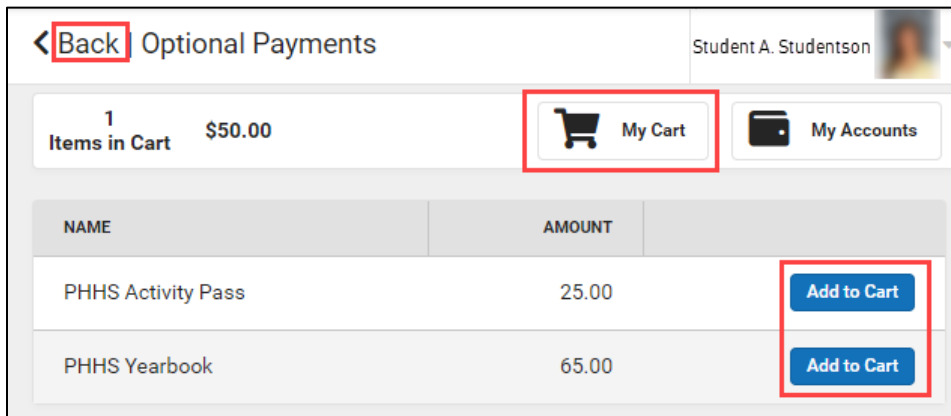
< Back | Optional Payments

Student A. Studentson

1
Items in Cart $50.00

My Cart

My Accounts

| NAME | AMOUNT | |
|---|---|---|
| PHHS Activity Pass | 25.00 | Add to Cart |
| PHHS Yearbook | 65.00 | Add to Cart |